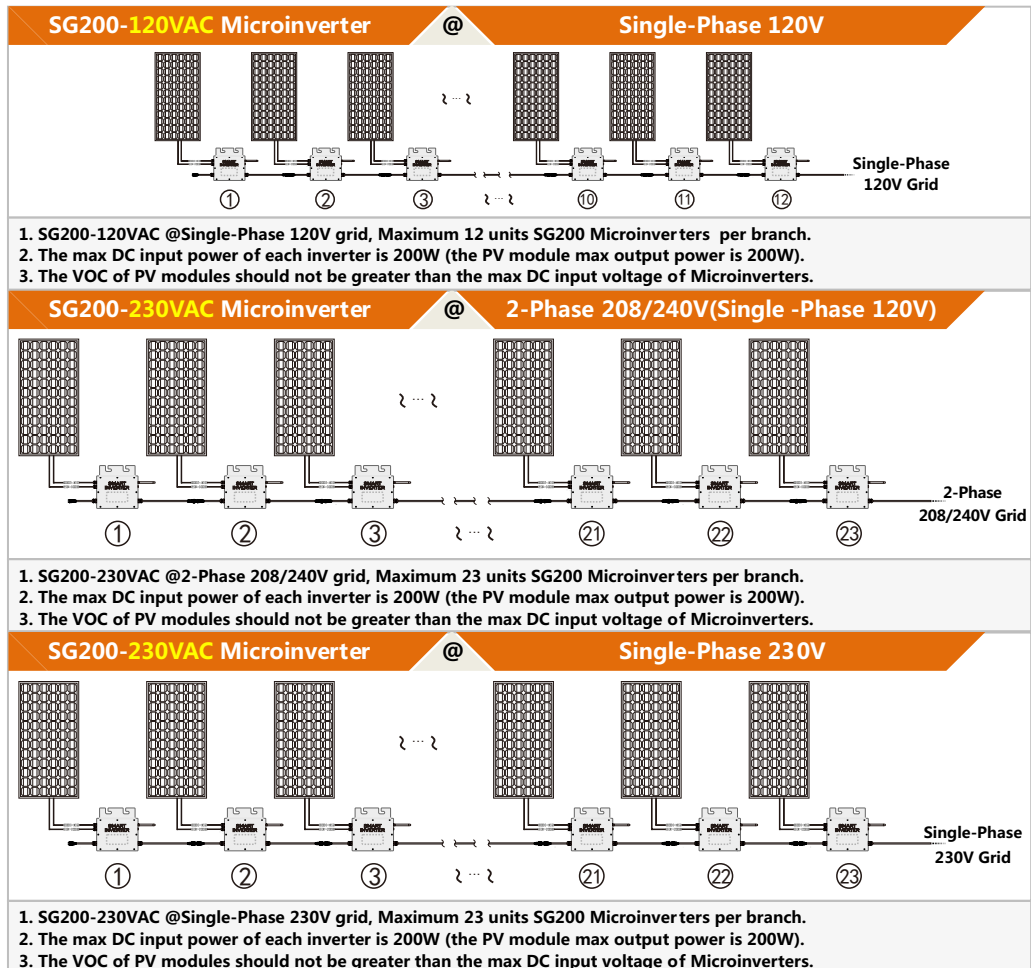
SG200-120VAC Microinverter @ Single-Phase 120V

① ② ③ ⑩ ⑪ ⑫

Single-Phase 120V Grid

1. SG200-120VAC @Single-Phase 120V grid, Maximum 12 units SG200 Microinverters per branch.
2. The max DC input power of each inverter is 200W (the PV module max output power is 200W).
3. The VOC of PV modules should not be greater than the max DC input voltage of Microinverters.

SG200-230VAC Microinverter @ 2-Phase 208/240V(Single -Phase 120V)

① ② ③ ㉑ ㉒ ㉓

2-Phase 208/240V Grid

1. SG200-230VAC @2-Phase 208/240V grid, Maximum 23 units SG200 Microinverters per branch.
2. The max DC input power of each inverter is 200W (the PV module max output power is 200W).
3. The VOC of PV modules should not be greater than the max DC input voltage of Microinverters.

SG200-230VAC Microinverter @ Single-Phase 230V

① ② ③ ㉑ ㉒ ㉓

Single-Phase 230V Grid

1. SG200-230VAC @Single-Phase 230V grid, Maximum 23 units SG200 Microinverters per branch.
2. The max DC input power of each inverter is 200W (the PV module max output power is 200W).
3. The VOC of PV modules should not be greater than the max DC input voltage of Microinverters.